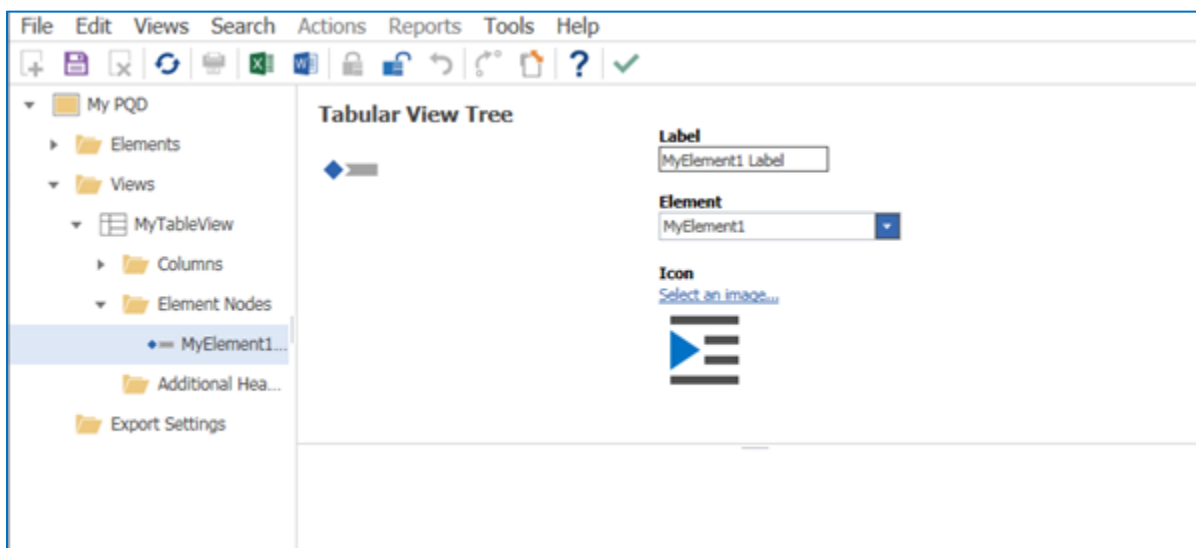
File Edit Views Search Actions Reports Tools Help

My PQD
Elements
Views
MyTableView
Columns
Element Nodes
MyElement1...
Additional Hea...
Export Settings

Tabular View Tree

Label
MyElement1 Label

Element
MyElement1

Icon
Select an image...